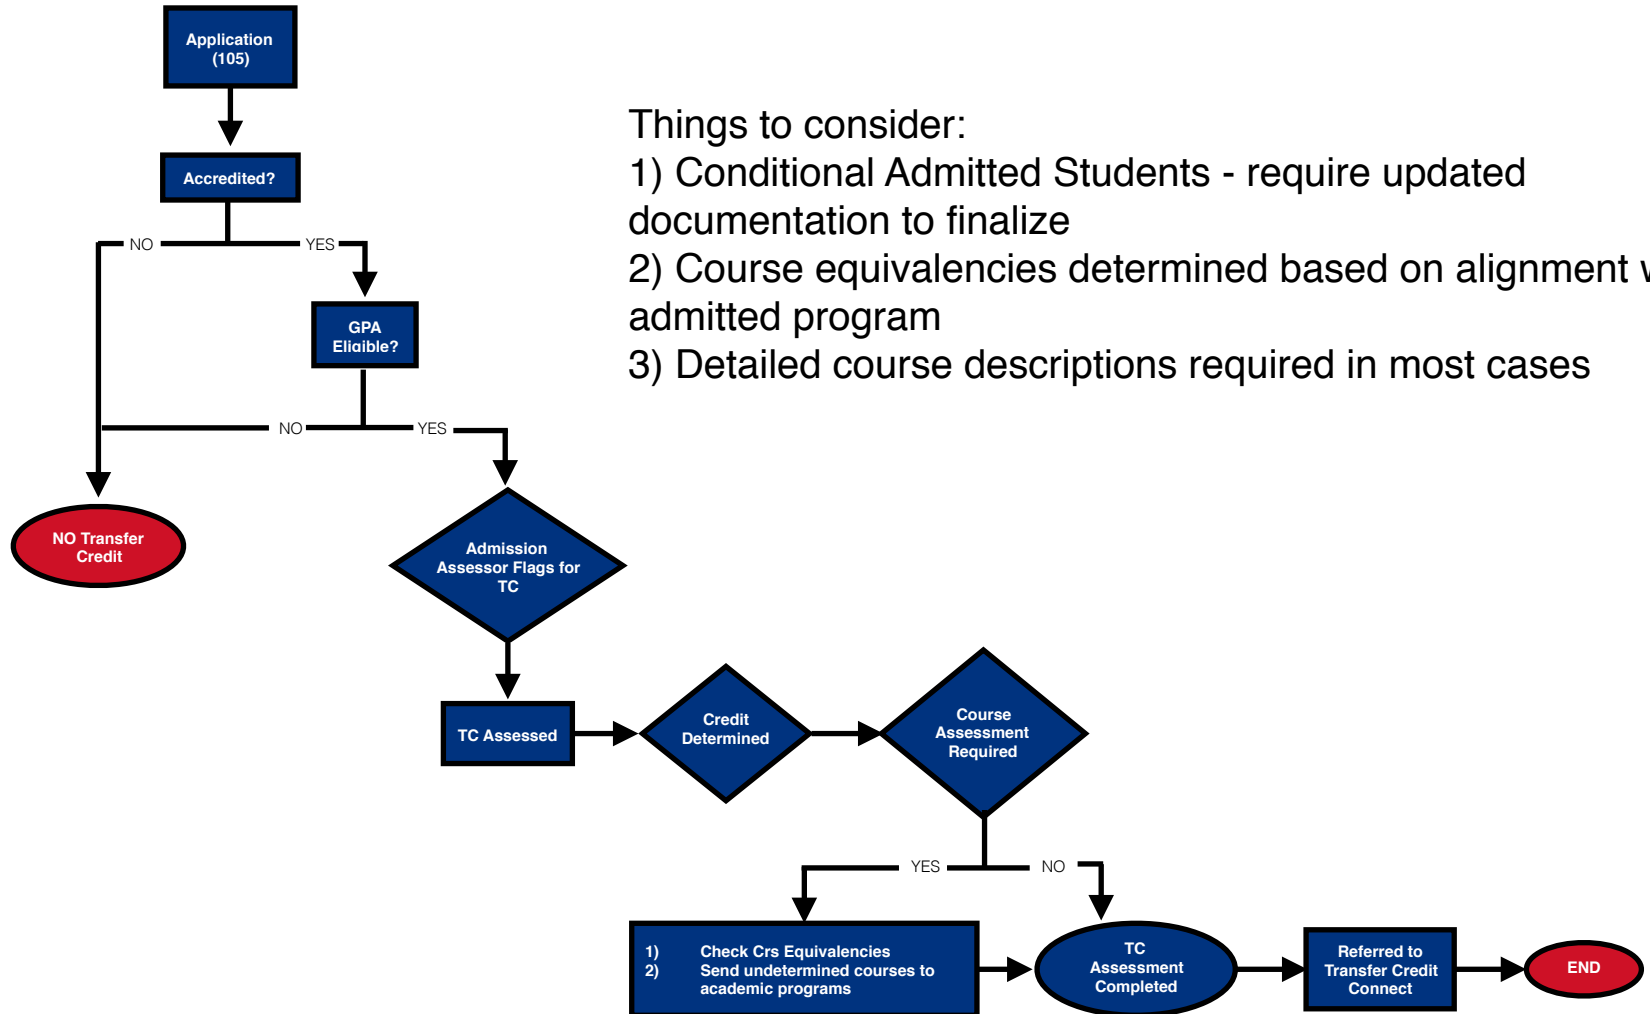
Application (105)

Accredited?

NO

YES

GPA Eligible?

NO

YES

NO Transfer Credit

Admission Assessor Flags for TC

TC Assessed

Credit Determined

Course Assessment Required

YES

NO

1) Check Crs Equivalencies
2) Send undetermined courses to academic programs

TC Assessment Completed

Referred to Transfer Credit Connect

END

Things to consider:
1) Conditional Admitted Students - require updated documentation to finalize
2) Course equivalencies determined based on alignment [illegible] admitted program
3) Detailed course descriptions required in most cases